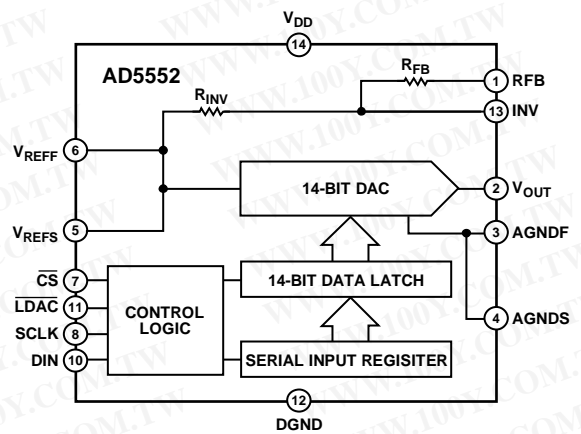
$V_{DD}$
14
AD5552
$R_{FB}$
1 RFB
$R_{INV}$
13 INV
$V_{REFF}$ 6
14-BIT DAC
2 $V_{OUT}$
$V_{REFS}$ 5
3 AGNDF
$\overline{CS}$ 7
14-BIT DATA LATCH
$\overline{LDAC}$ 11
CONTROL LOGIC
4 AGNDS
SCLK 8
DIN 10
SERIAL INPUT REGISITER
12
DGND
WWW.100Y.COM.TW